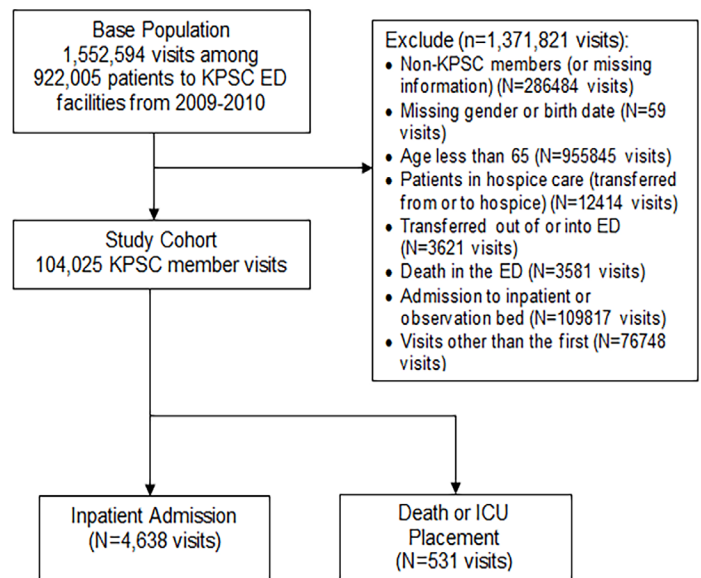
Base Population
1,552,594 visits among 922,005 patients to KPSC ED facilities from 2009-2010

Exclude (n=1,371,821 visits):
• Non-KPSC members (or missing information) (N=286484 visits)
• Missing gender or birth date (N=59 visits)
• Age less than 65 (N=955845 visits)
• Patients in hospice care (transferred from or to hospice) (N=12414 visits)
• Transferred out of or into ED (N=3621 visits)
• Death in the ED (N=3581 visits)
• Admission to inpatient or observation bed (N=109817 visits)
• Visits other than the first (N=76748 visits)

Study Cohort
104,025 KPSC member visits

Inpatient Admission
(N=4,638 visits)

Death or ICU Placement
(N=531 visits)